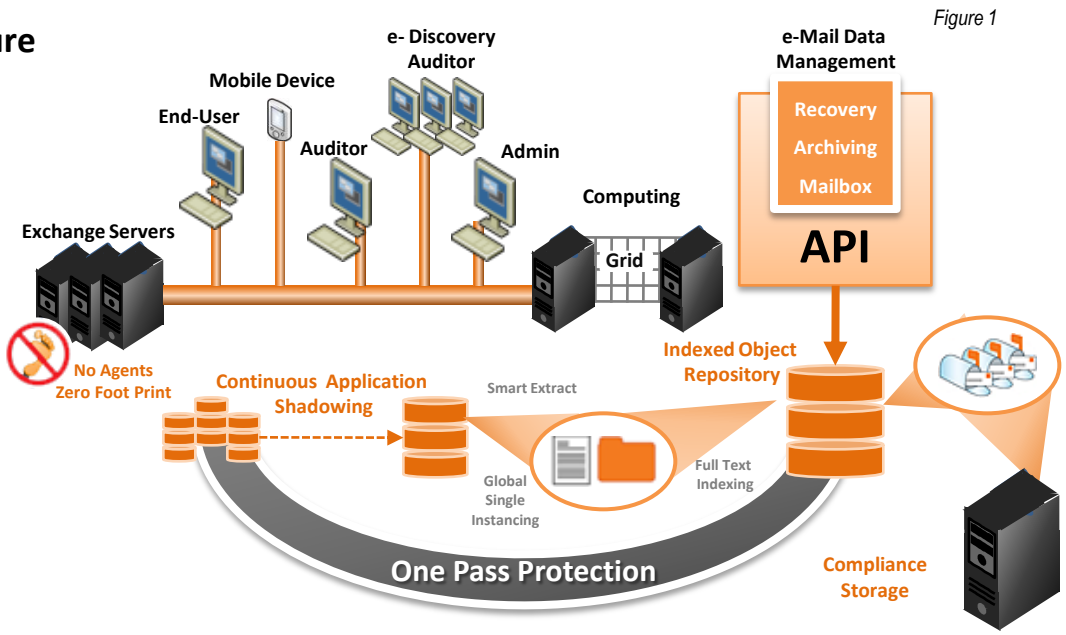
ure

Figure 1

e- Discovery Auditor

Mobile Device

End-User

Auditor

Admin

e-Mail Data Management

Recovery

Archiving

Mailbox

API

Computing

Grid

Exchange Servers

No Agents Zero Foot Print

Continuous Application Shadowing

Smart Extract

Indexed Object Repository

Global Single Instancing

Full Text Indexing

One Pass Protection

Compliance Storage